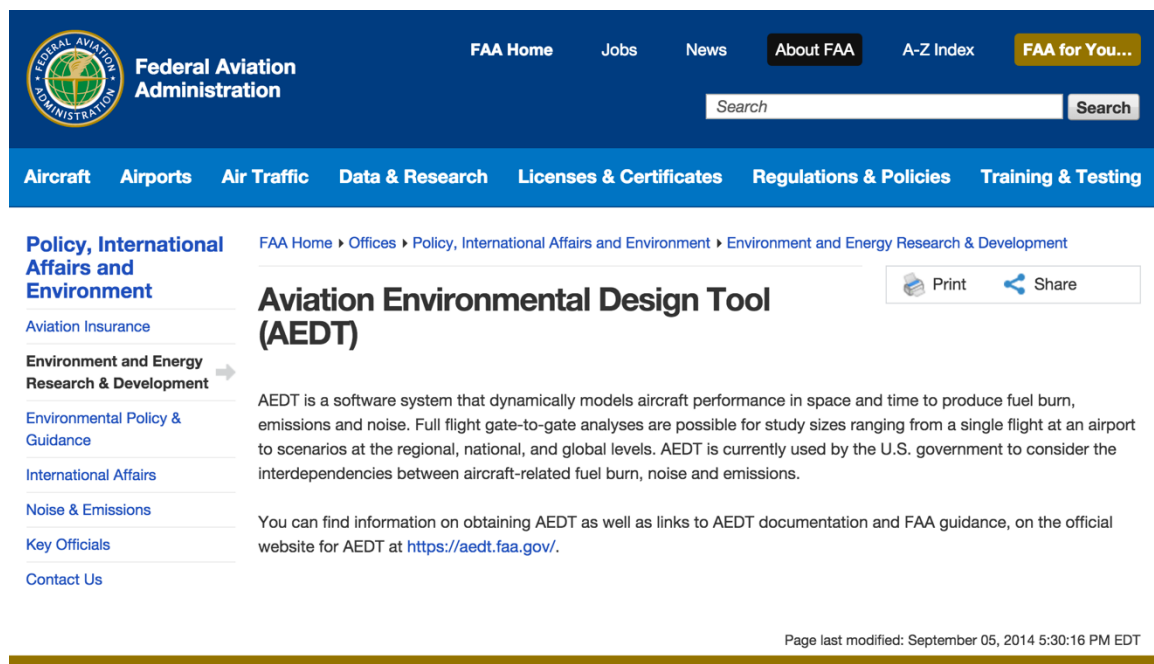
FEDERAL AVIATION ADMINISTRATION

Federal Aviation Administration

FAA Home Jobs News About FAA A-Z Index FAA for You...

Search Search

Aircraft Airports Air Traffic Data & Research Licenses & Certificates Regulations & Policies Training & Testing

Policy, International Affairs and Environment

Aviation Insurance

Environment and Energy Research & Development

Environmental Policy & Guidance

International Affairs

Noise & Emissions

Key Officials

Contact Us

FAA Home ▸ Offices ▸ Policy, International Affairs and Environment ▸ Environment and Energy Research & Development

Print Share

Aviation Environmental Design Tool (AEDT)

AEDT is a software system that dynamically models aircraft performance in space and time to produce fuel burn, emissions and noise. Full flight gate-to-gate analyses are possible for study sizes ranging from a single flight at an airport to scenarios at the regional, national, and global levels. AEDT is currently used by the U.S. government to consider the interdependencies between aircraft-related fuel burn, noise and emissions.

You can find information on obtaining AEDT as well as links to AEDT documentation and FAA guidance, on the official website for AEDT at https://aedt.faa.gov/.

Page last modified: September 05, 2014 5:30:16 PM EDT